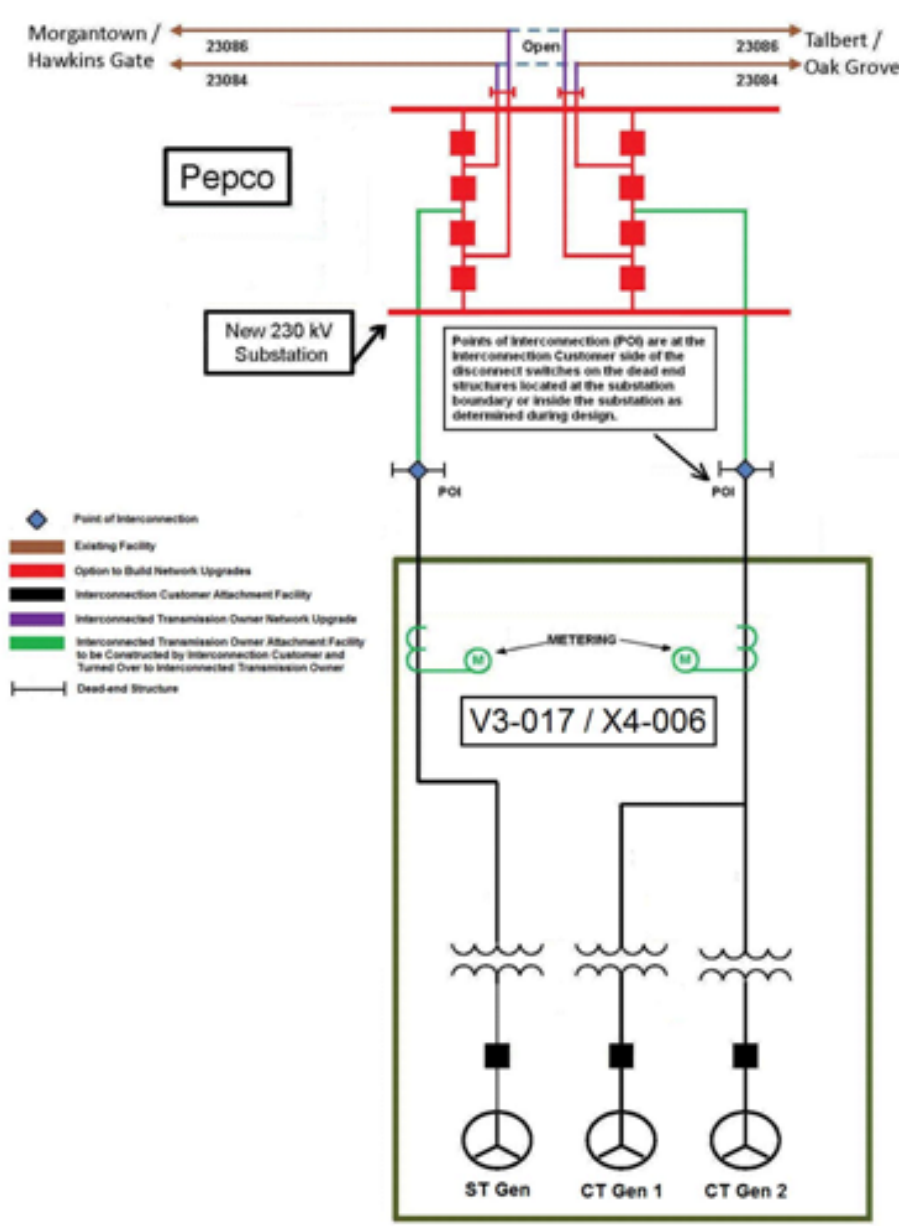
Morgantown / Hawkins Gate

23086

23084

Open

23086

23084

Talbert / Oak Grove

Pepco

New 230 kV Substation

Points of Interconnection (POI) are at the Interconnection Customer side of the disconnect switches on the dead end structures located at the substation boundary or inside the substation as determined during design.

POI

POI

Point of Interconnection

Existing Facility

Option to Build Network Upgrades

Interconnection Customer Attachment Facility

Interconnected Transmission Owner Network Upgrade

Interconnected Transmission Owner Attachment Facility to be Constructed by Interconnection Customer and Turned Over to Interconnected Transmission Owner

Dead-end Structure

METERING

M

M

V3-017 / X4-006

ST Gen

CT Gen 1

CT Gen 2